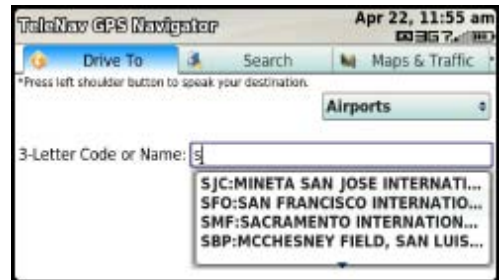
TeleNav GPS Navigator
Apr 22, 11:55 am

Drive To
Search
Maps & Traffic

*Press left shoulder button to speak your destination.

Airports

3-Letter Code or Name: s

SJC:MINETA SAN JOSE INTERNATI...
SFO:SAN FRANCISCO INTERNATIO...
SMF:SACRAMENTO INTERNATION...
SBP:MCCHESNEY FIELD, SAN LUIS...